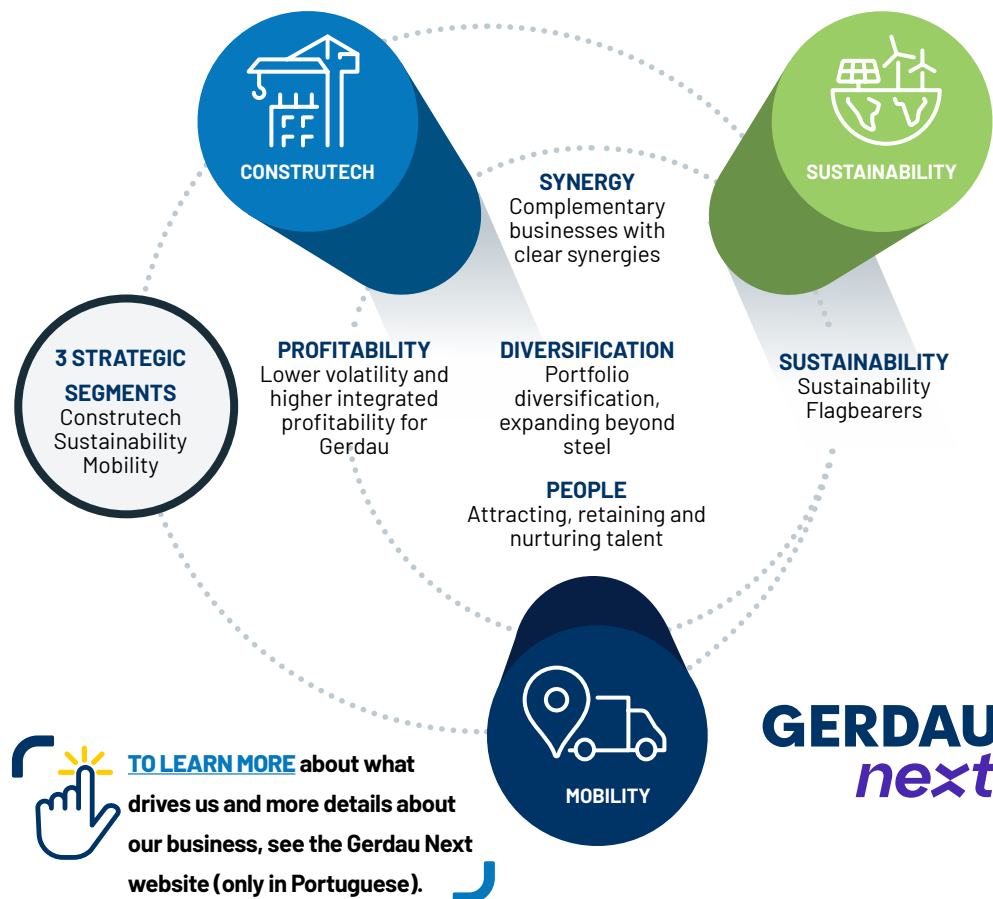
CONSTRUTECH

SUSTAINABILITY

SYNERGY
Complementary businesses with clear synergies

3 STRATEGIC SEGMENTS
Construtech
Sustainability
Mobility

PROFITABILITY
Lower volatility and higher integrated profitability for Gerdau

DIVERSIFICATION
Portfolio diversification, expanding beyond steel

SUSTAINABILITY
Sustainability Flagbearers

PEOPLE
Attracting, retaining and nurturing talent

MOBILITY

GERDAU
next

TO LEARN MORE about what drives us and more details about our business, see the Gerdau Next website (only in Portuguese).